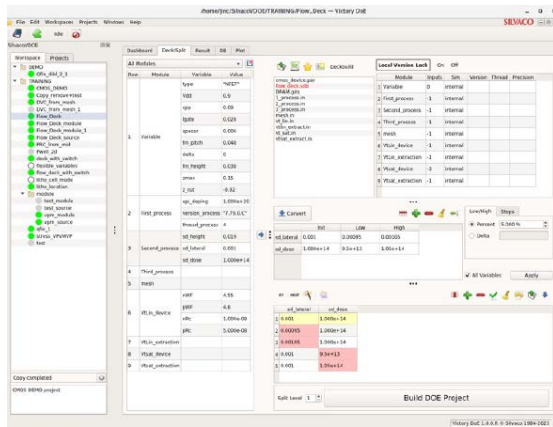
/home/jnc/SilvacoDOE/TRAINING/Flow_Deck — Victory DoE

File Edit Workspaces Projects Window Help

SILVACO

SilvacoDOE

Workspace Projects

DEMO
Ofis_did_2_1
TRAINING
CMOS_DEMO
Copy remove+test
DVC_from_mesh
DVC_from_mesh_1
Flow_Deck
Flow_Deck
Flow_Deck module
Flow_Deck module_1
Flow_Deck source
PRC_from_mid
Pwell_2d
deck_with_switch
flexible variables
flow_deck_with_switch
litho cell mode
litho_location
module
test_module
test_source
upm_module
upm_source
sfa_1
stress_VPVKVF
test

Copy completed
CMOS DEMO project

Dashboard Deck/Split Result DB Plot

All Modules

| Row | Module | Variable | Value |
|---|---|---|---|
| 1 | Variable | type | "NFET" |
| | | Vdd | 0.9 |
| | | vps | 0.09 |
| | | lgate | 0.029 |
| | | spacer | 0.006 |
| | | tm_pitch | 0.048 |
| | | delta | 0 |
| | | tm_height | 0.039 |
| | | zmax | 0.35 |
| | | z_out | -0.02 |
| | | ue_doping | 1.00e+20 |
| 2 | first_process | version_process | "7.75.0.C" |
| | | Thread_process | 4 |
| | | sd_height | 0.019 |
| 3 | Second_process | sd_lateral | 0.001 |
| | | sd_dose | 1.000e+14 |
| 4 | Third_process | | |
| 5 | mesh | | |
| 6 | vft.ln_device | mtF | 4.55 |
| | | pmF | 4.6 |
| | | nfc | 1.000e+00 |
| | | pfc | 5.000e-08 |
| 7 | vft.ln_extraction | | |
| 8 | Vtsat_device | | |
| 9 | Vtsat_extraction | | |

Deckbuild

cmos_device.par
flow_deck.str
Mask.pts
1_process.in
2_process.in
3_process.in
mesh.in
vft_ln.in
vdev_extract.in
Vt_sat.in
vtsat_extract.in

Local Version Lock On Off

| | Module | Inputs | Sim | Version | Thread | Precision |
|---|---|---|---|---|---|---|
| 1 | Variable | 0 | internal | | | |
| 2 | first_process | -1 | internal | | | |
| 3 | Second_process | -1 | internal | | | |
| 4 | Third_process | -1 | internal | | | |
| 5 | mesh | -1 | internal | | | |
| 6 | Vtlin_device | -1 | internal | | | |
| 7 | Vtlin_extraction | -1 | internal | | | |
| 8 | Vtsat_device | -3 | internal | | | |
| 9 | Vtsat_extraction | -1 | internal | | | |

Convert

| | Init | Low | High |
|---|---|---|---|
| sd_lateral | 0.001 | 0.00095 | 0.00105 |
| sd_dose | 1.00e+14 | 9.5e+13 | 1.05e+14 |

Low/High Steps
Percent 0.500 %
Delta

All Variables Apply

| | sd_lateral | sd_dose |
|---|---|---|
| 1 | 0.001 | 1.00e+14 |
| 2 | 0.00095 | 1.00e+14 |
| 3 | 0.00105 | 1.00e+14 |
| 4 | 0.001 | 9.5e+13 |
| 5 | 0.001 | 1.05e+14 |

Split Level 1

Build DOE Project

Victory DoE 1.4.6.R © Silvaco 1984-2021